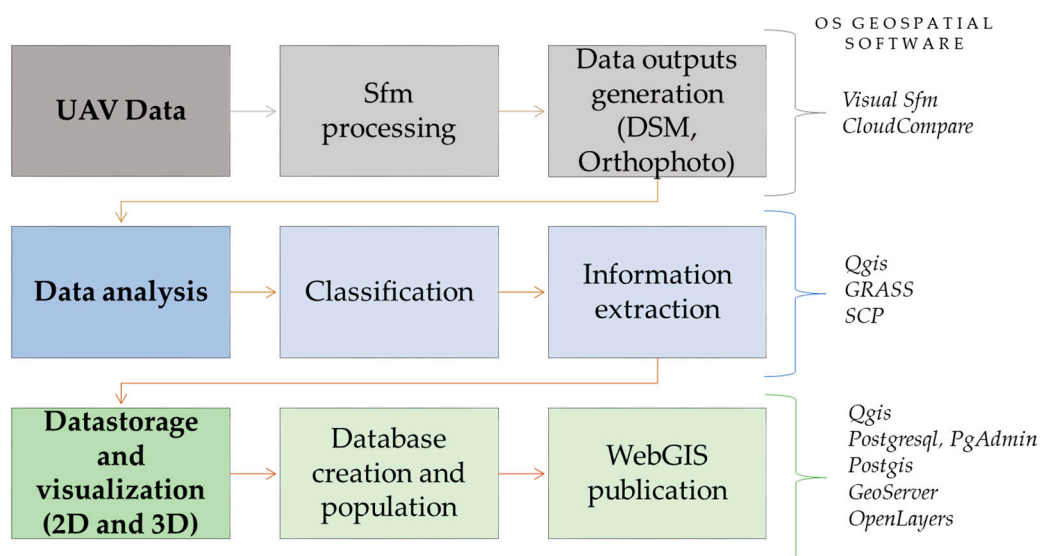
OS GEOSPATIAL SOFTWARE

UAV Data

Sfm processing

Data outputs generation (DSM, Orthophoto)

Visual Sfm
CloudCompare

Data analysis

Classification

Information extraction

Qgis
GRASS
SCP

Datastorage and visualization (2D and 3D)

Database creation and population

WebGIS publication

Qgis
Postgresql, PgAdmin
Postgis
GeoServer
OpenLayers